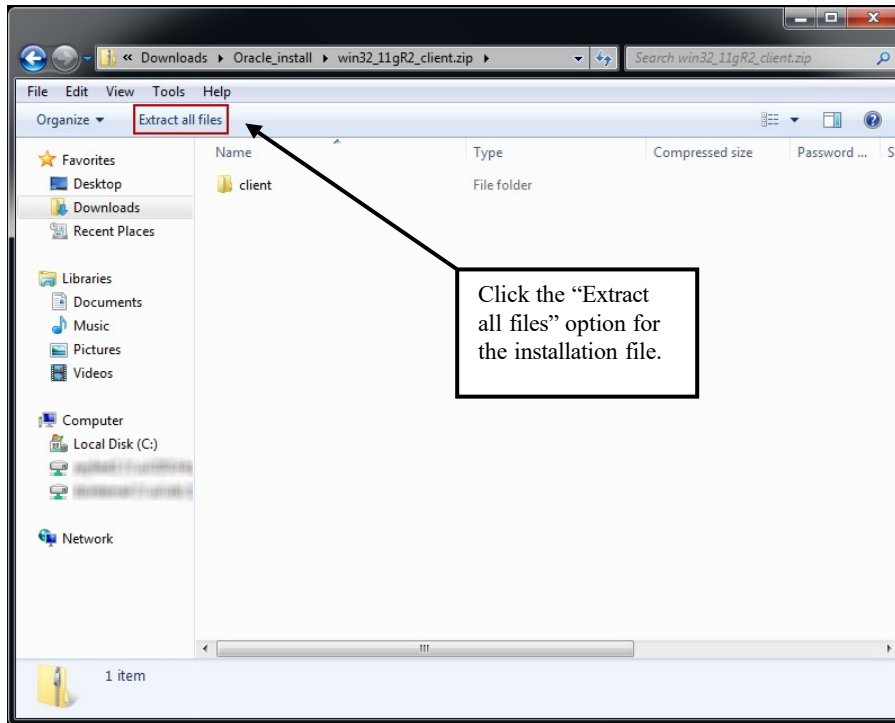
« Downloads ▸ Oracle_install ▸ win32_11gR2_client.zip ▸

Search win32_11gR2_client.zip

File Edit View Tools Help

Organize ▾ Extract all files

Favorites
Desktop
Downloads
Recent Places

Libraries
Documents
Music
Pictures
Videos

Computer
Local Disk (C:)
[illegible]
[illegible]

Network

| Name | Type | Compressed size | Password ... | S |
|---|---|---|---|---|
| client | File folder | | | |

Click the "Extract all files" option for the installation file.

1 item